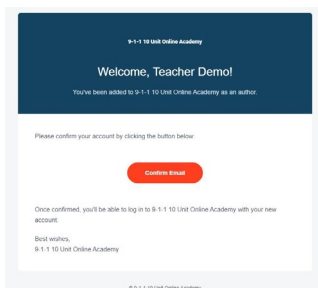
9-1-1 10 Unit Online Academy

Welcome, Teacher Demo!

You've been added to 9-1-1 10 Unit Online Academy as an author.

Please confirm your account by clicking the button below.

Confirm Email

Once confirmed, you'll be able to log in to 9-1-1 10 Unit Online Academy with your new account.

Best wishes,
9-1-1 10 Unit Online Academy

9-1-1 10 Unit Online Academy